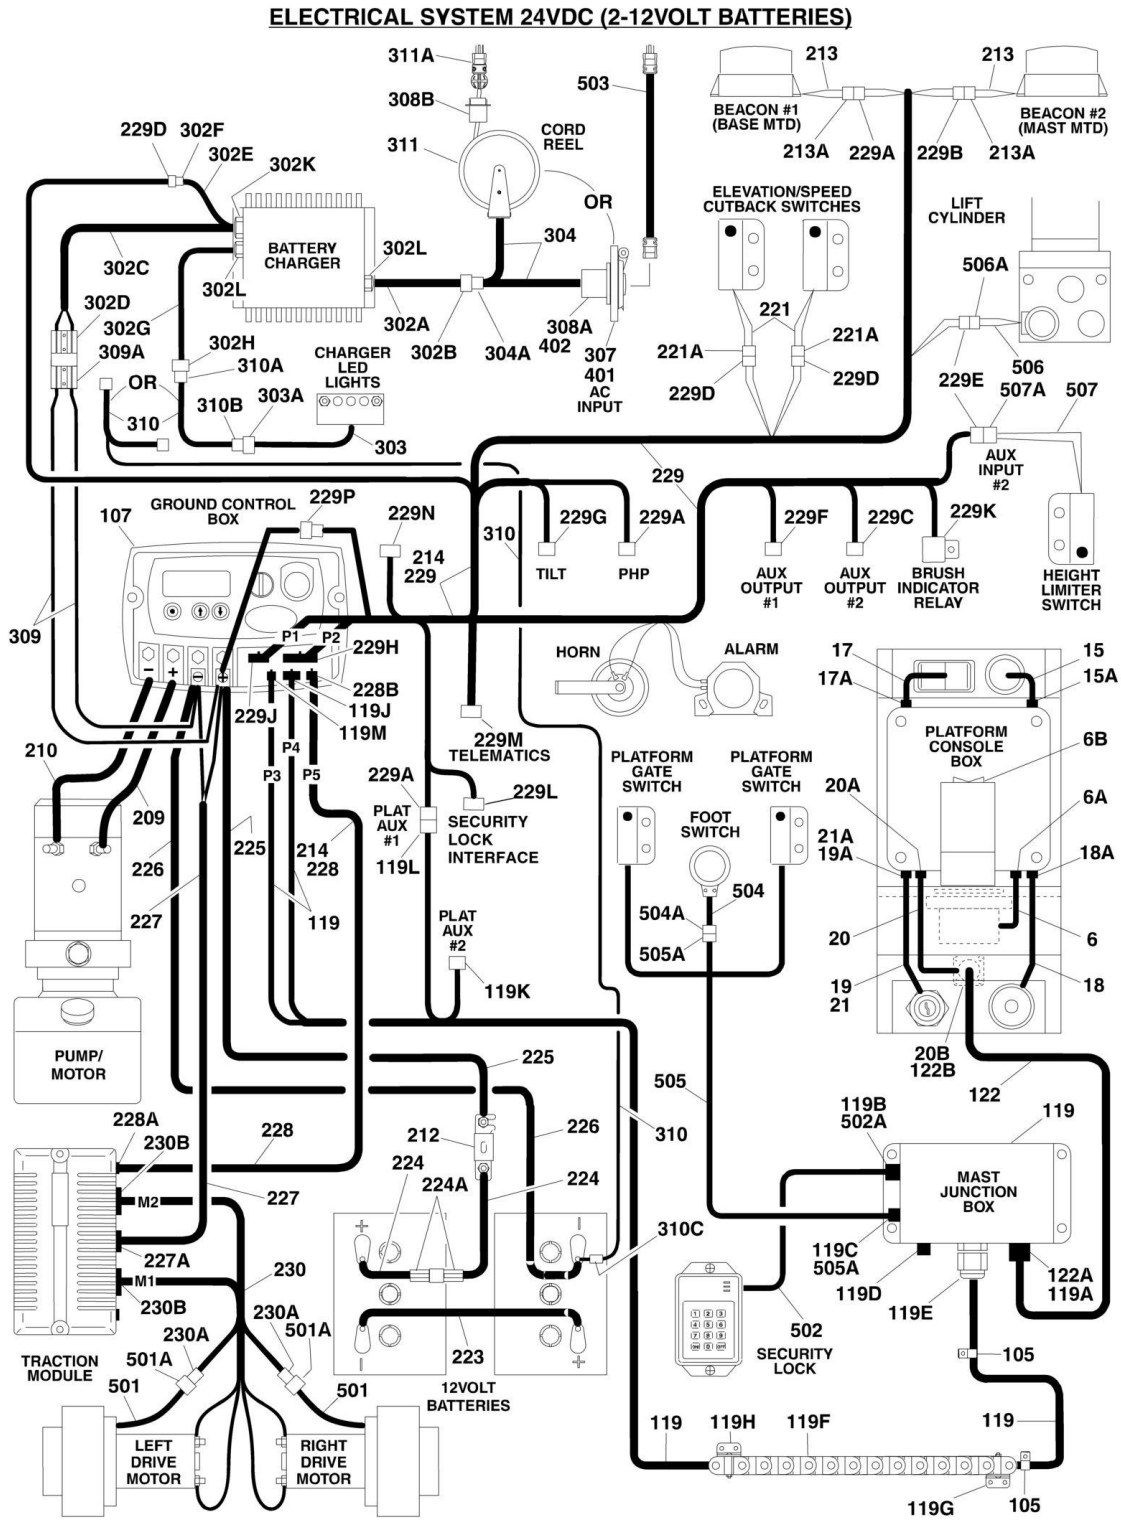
ELECTRICAL SYSTEM 24VDC (2-12VOLT BATTERIES)

311A
308B
311
503
CORD REEL
OR
304
308A
402
307
401
AC INPUT
213
213
BEACON #1 (BASE MTD)
BEACON #2 (MAST MTD)
213A
229A
229B
213A
ELEVATION/SPEED CUTBACK SWITCHES
221
221A
221A
229D
229D
LIFT CYLINDER
506A
506
229E
507A
507
AUX INPUT #2
HEIGHT LIMITER SWITCH
229D
302F
302E
302K
BATTERY CHARGER
302L
302L
302C
302D
302G
309A
302H
310A
OR
310
310B
303A
CHARGER LED LIGHTS
303
302A
302B
304A
229
GROUND CONTROL BOX
107
229P
229N
214
229
310
229G
229A
TILT
PHP
229F
229C
229K
AUX OUTPUT #1
AUX OUTPUT #2
BRUSH INDICATOR RELAY
309
P1
P2
229H
228B
119J
119M
229J
P4
P3
P5
HORN
ALARM
229M TELEMATICS
17
17A
15
15A
PLATFORM CONSOLE BOX
6B
210
209
225
226
227
214
228
119
229A
PLAT AUX #1
119L
229L
SECURITY LOCK INTERFACE
PLAT AUX #2
119K
PLATFORM GATE SWITCH
PLATFORM GATE SWITCH
FOOT SWITCH
504
504A
505A
20A
21A
19A
6A
18A
20
6
19
21
18
20B
122B
PUMP/ MOTOR
225
505
310
122
119
119B
502A
MAST JUNCTION BOX
228A
230B
228
212
226
M2
227
224
224A
224
227A
M1
230
230B
310C
119C
505A
119D
119E
122A
119A
502
SECURITY LOCK
105
230A
230A
501A
501A
TRACTION MODULE
501
501
223
12VOLT BATTERIES
LEFT DRIVE MOTOR
RIGHT DRIVE MOTOR
119
119H
119F
119
119G
105